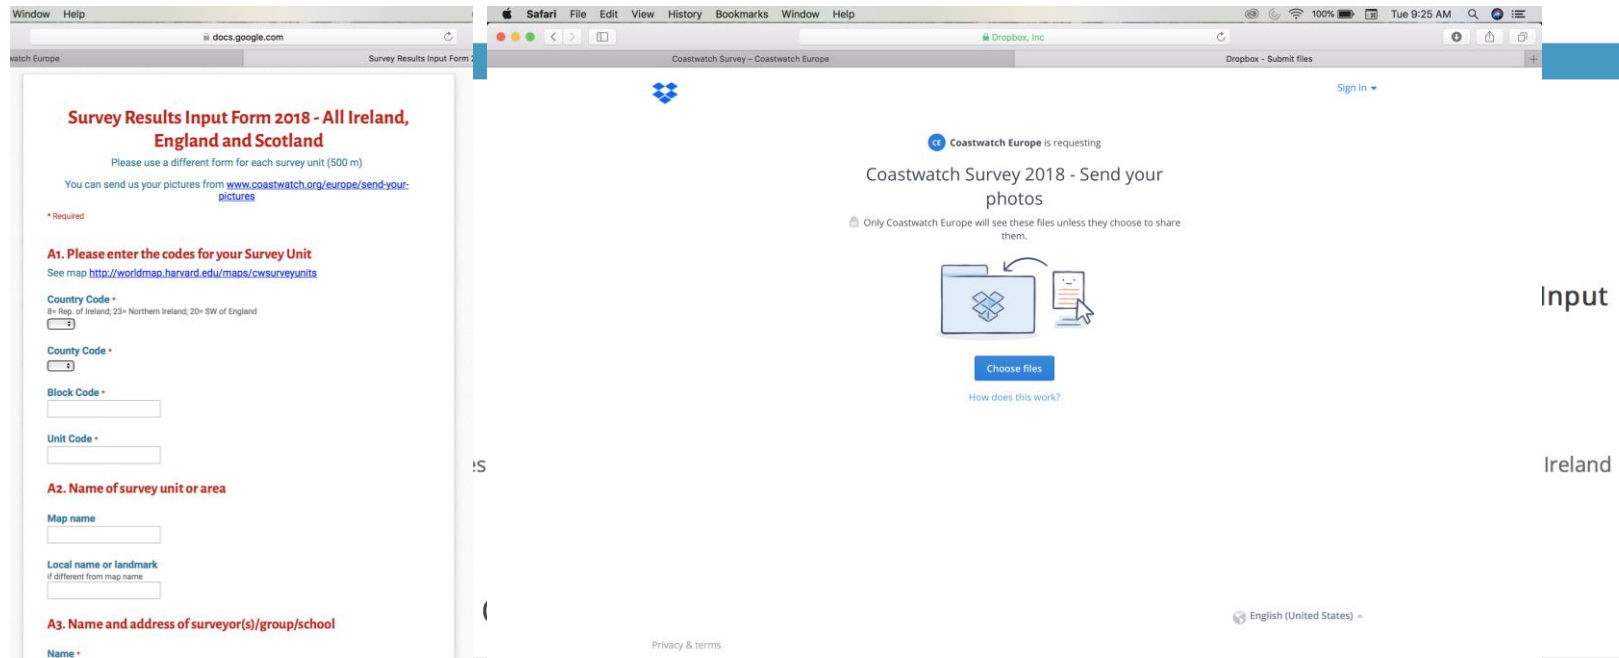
Window Help

docs.google.com

atch Europe

Survey Results Input Form 2

Survey Results Input Form 2018 - All Ireland, England and Scotland

Please use a different form for each survey unit (500 m)

You can send us your pictures from www.coastwatch.org/europe/send-your-pictures

* Required

A1. Please enter the codes for your Survey Unit

See map http://worldmap.harvard.edu/maps/cwsurveyunits

Country Code *
8= Rep. of Ireland; 23= Northern Ireland; 20= SW of England

County Code *

Block Code *

Unit Code *

A2. Name of survey unit or area

Map name

Local name or landmark
if different from map name

A3. Name and address of surveyor(s)/group/school

Name *

Safari File Edit View History Bookmarks Window Help

100% Tue 9:25 AM

Dropbox, Inc

Coastwatch Survey – Coastwatch Europe

Dropbox - Submit files

Sign in

CE Coastwatch Europe is requesting

Coastwatch Survey 2018 - Send your photos

Only Coastwatch Europe will see these files unless they choose to share them.

Choose files

How does this work?

English (United States)

Privacy & terms

Input

Ireland

s